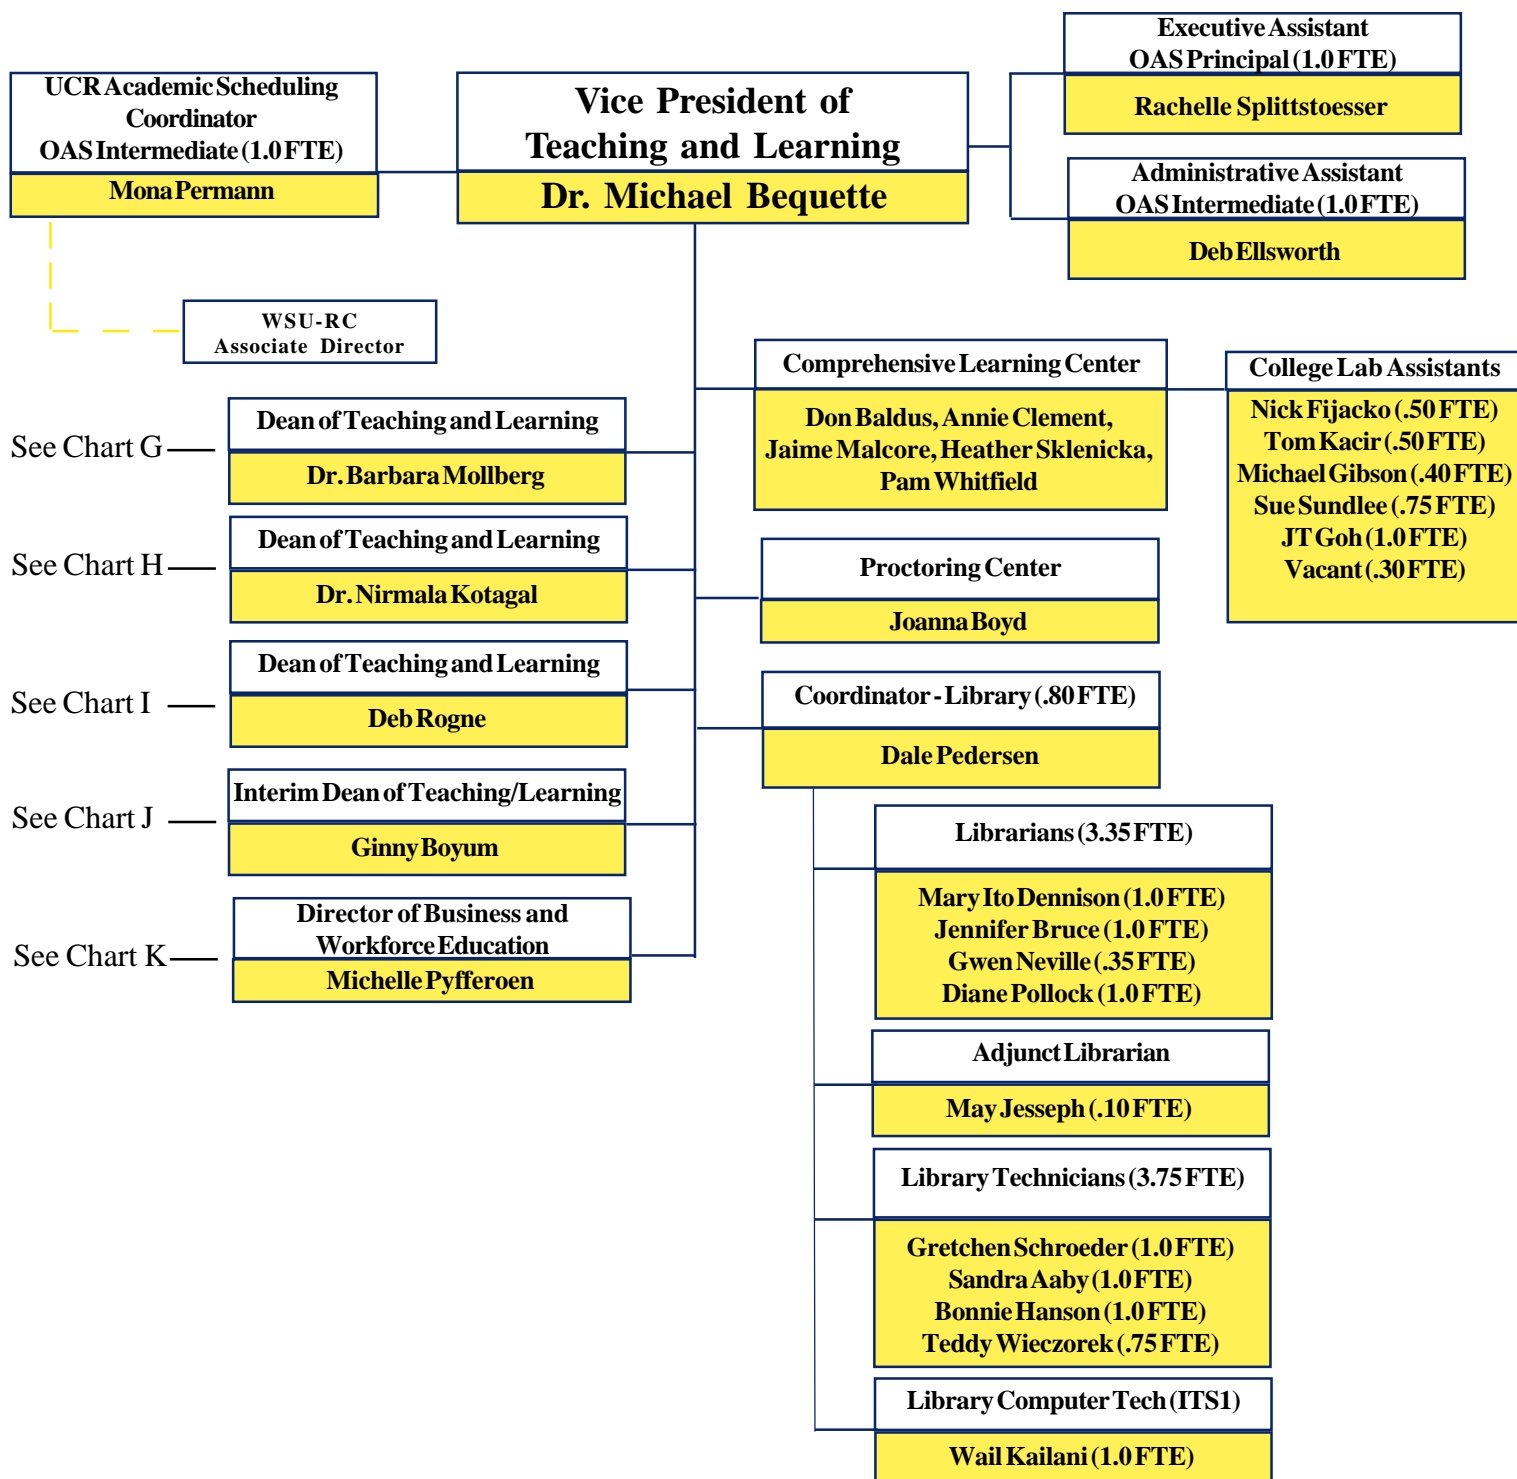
UCR Academic Scheduling Coordinator
OAS Intermediate (1.0 FTE)
Mona Permann

Vice President of Teaching and Learning
Dr. Michael Bequette

Executive Assistant
OAS Principal (1.0 FTE)
Rachelle Splittstoesser

Administrative Assistant
OAS Intermediate (1.0 FTE)
Deb Ellsworth

WSU-RC
Associate Director

Comprehensive Learning Center
Don Baldus, Annie Clement, Jaime Malcore, Heather Sklenicka, Pam Whitfield

College Lab Assistants
Nick Fijacko (.50 FTE)
Tom Kacir (.50 FTE)
Michael Gibson (.40 FTE)
Sue Sundlee (.75 FTE)
JT Goh (1.0 FTE)
Vacant (.30 FTE)

See Chart G
Dean of Teaching and Learning
Dr. Barbara Mollberg

See Chart H
Dean of Teaching and Learning
Dr. Nirmala Kotagal

Proctoring Center
Joanna Boyd

See Chart I
Dean of Teaching and Learning
Deb Rogne

Coordinator - Library (.80 FTE)
Dale Pedersen

See Chart J
Interim Dean of Teaching/Learning
Ginny Boyum

Librarians (3.35 FTE)
Mary Ito Dennison (1.0 FTE)
Jennifer Bruce (1.0 FTE)
Gwen Neville (.35 FTE)
Diane Pollock (1.0 FTE)

See Chart K
Director of Business and Workforce Education
Michelle Pyfferoen

Adjunct Librarian
May Jesseph (.10 FTE)

Library Technicians (3.75 FTE)
Gretchen Schroeder (1.0 FTE)
Sandra Aaby (1.0 FTE)
Bonnie Hanson (1.0 FTE)
Teddy Wieczorek (.75 FTE)

Library Computer Tech (ITS1)
Wail Kailani (1.0 FTE)